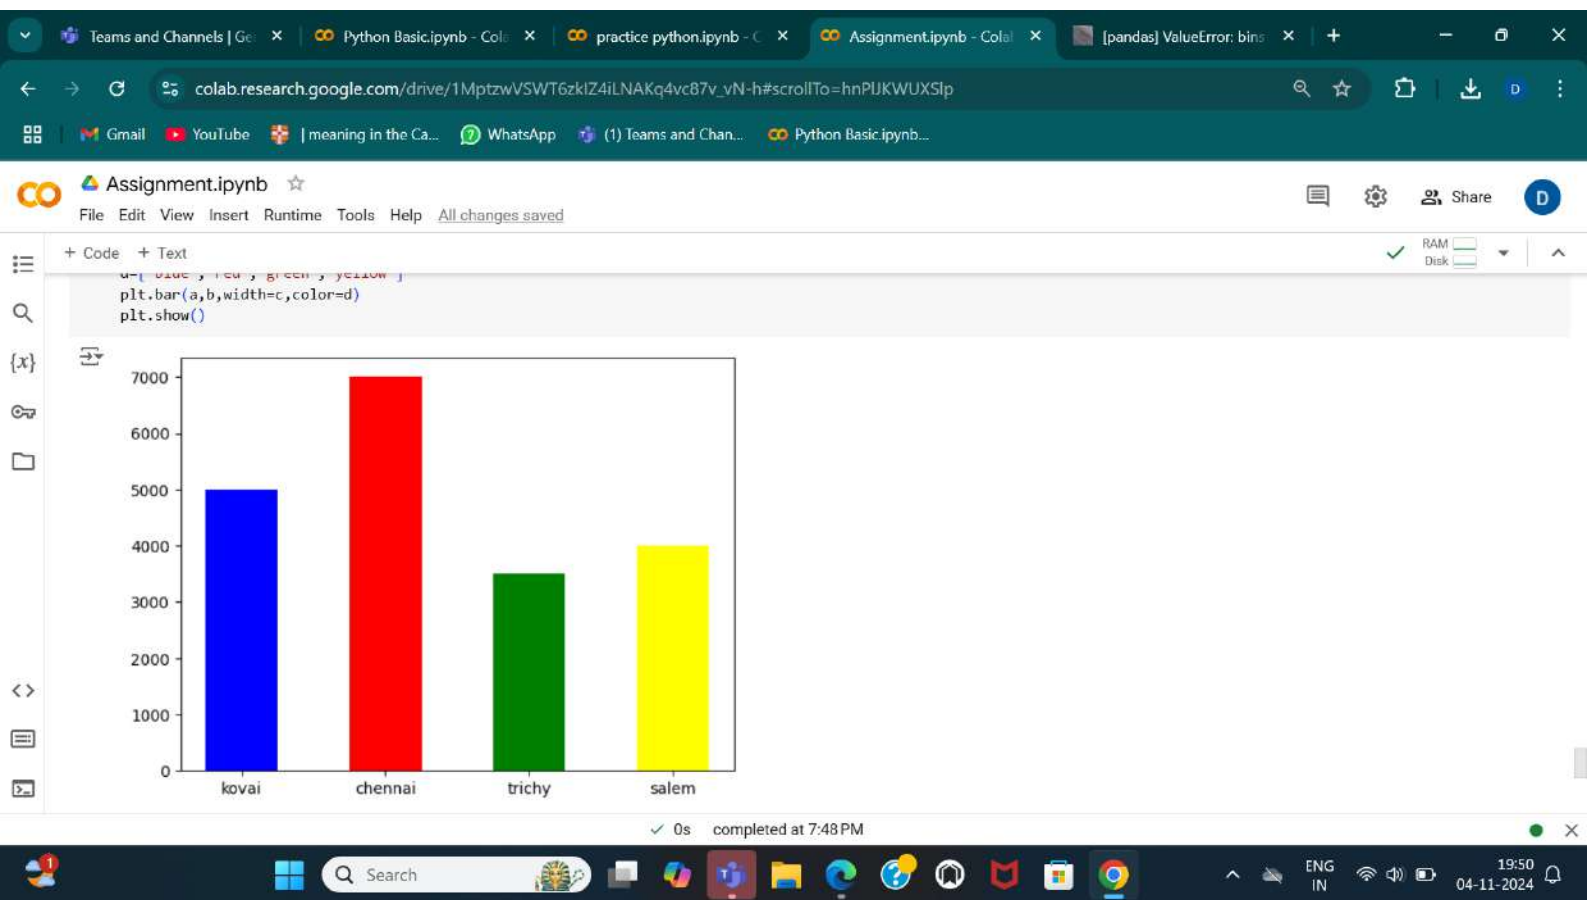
Teams and Channels | Ge × Python Basic.ipynb - Col × practice python.ipynb - C × Assignment.ipynb - Colal × [pandas] ValueError: bins ×

colab.research.google.com/drive/1MptzwVSWT6zkIZ4iLNAKq4vc87v_vN-h#scrollTo=hnPIJKWUXSlp

Gmail YouTube | meaning in the Ca... WhatsApp (1) Teams and Chan... Python Basic.ipynb...

Assignment.ipynb
File Edit View Insert Runtime Tools Help All changes saved

Share D

+ Code + Text

RAM
Disk

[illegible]
plt.bar(a,b,width=c,color=d)
plt.show()

7000
6000
5000
4000
3000
2000
1000
0
kovai chennai trichy salem

✓ 0s completed at 7:48 PM

Search

ENG IN
19:50
04-11-2024